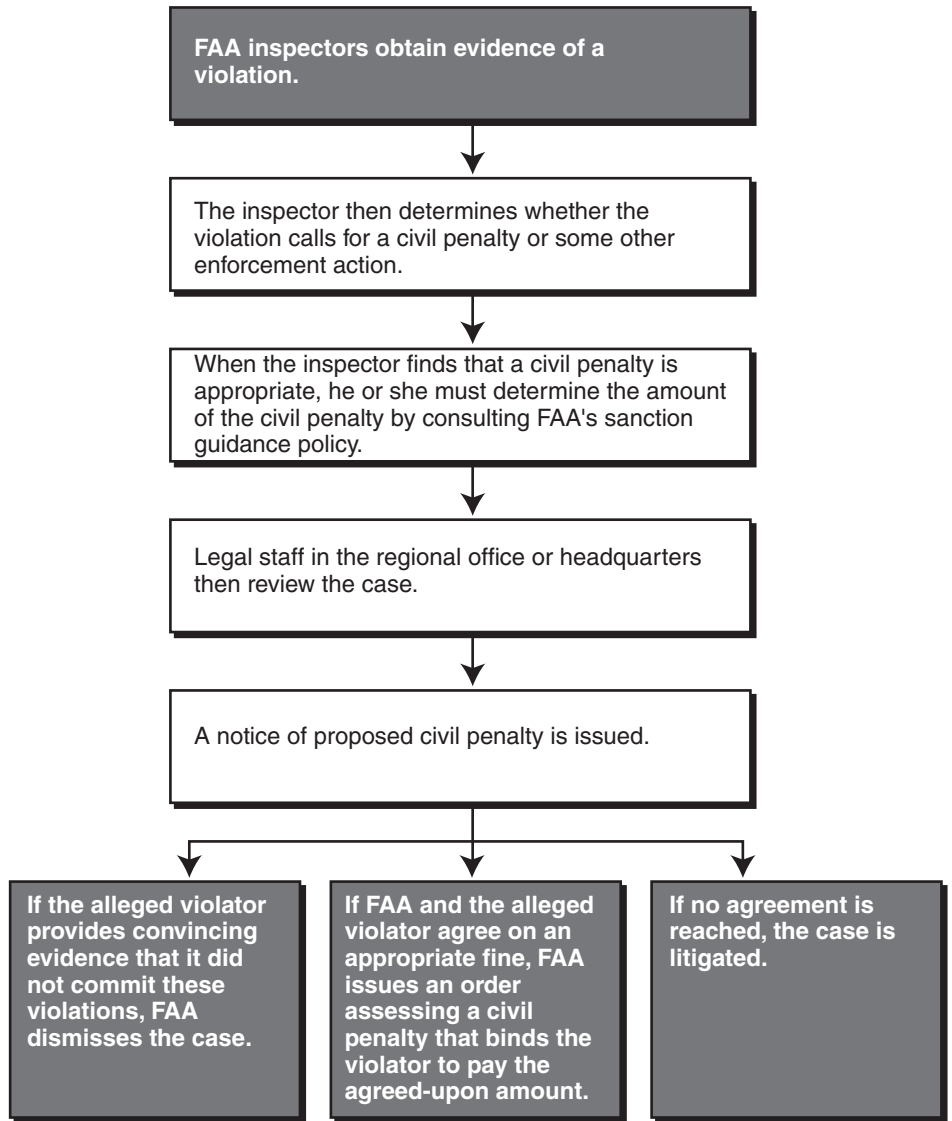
FAA inspectors obtain evidence of a violation.

The inspector then determines whether the violation calls for a civil penalty or some other enforcement action.

When the inspector finds that a civil penalty is appropriate, he or she must determine the amount of the civil penalty by consulting FAA's sanction guidance policy.

Legal staff in the regional office or headquarters then review the case.

A notice of proposed civil penalty is issued.

If the alleged violator provides convincing evidence that it did not commit these violations, FAA dismisses the case.

If FAA and the alleged violator agree on an appropriate fine, FAA issues an order assessing a civil penalty that binds the violator to pay the agreed-upon amount.

If no agreement is reached, the case is litigated.